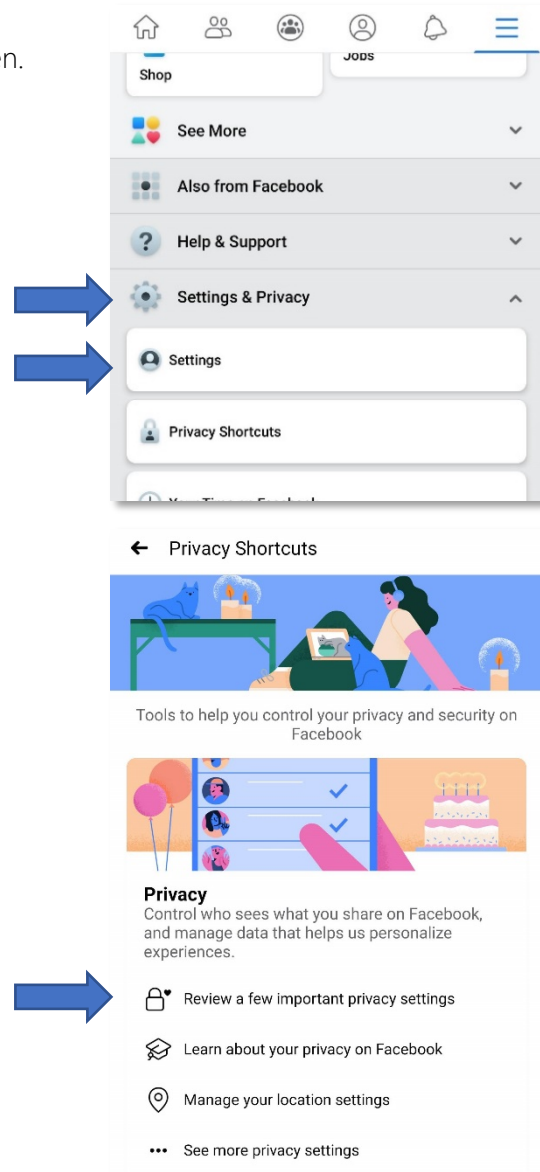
en.

Shop

Jobs

See More

Also from Facebook

Help & Support

Settings & Privacy

Settings

Privacy Shortcuts

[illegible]

Privacy Shortcuts

Tools to help you control your privacy and security on Facebook

Privacy
Control who sees what you share on Facebook, and manage data that helps us personalize experiences.

Review a few important privacy settings

Learn about your privacy on Facebook

Manage your location settings

See more privacy settings